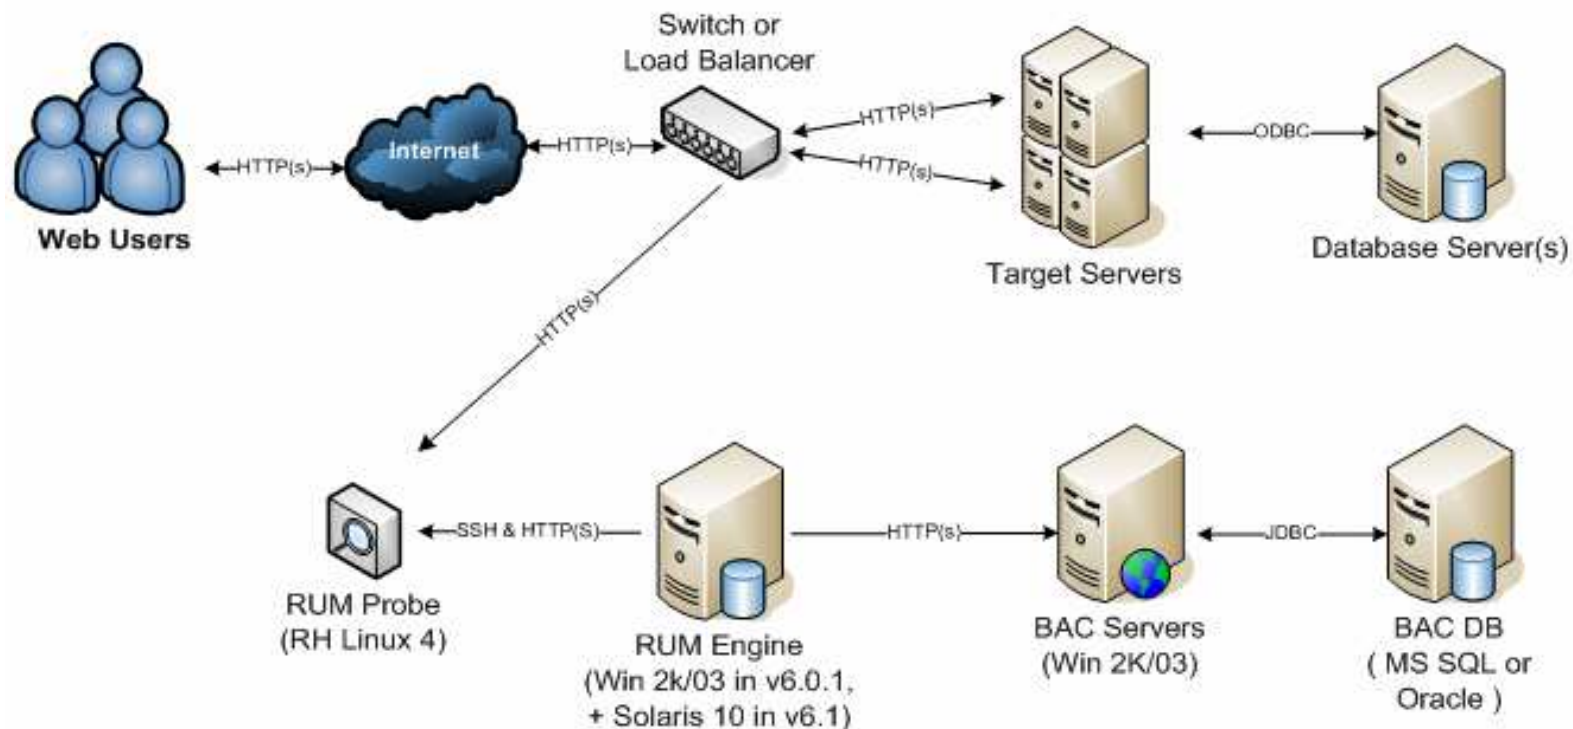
Switch or
Load Balancer

HTTP(s)

Internet

HTTP(s)

Web Users

HTTP(s)

HTTP(s)

Target Servers

ODBC

Database Server(s)

HTTP(s)

SSH & HTTP(S)

HTTP(s)

JDBC

RUM Probe
(RH Linux 4)

RUM Engine
(Win 2k/03 in v6.0.1,
+ Solaris 10 in v6.1)

BAC Servers
(Win 2K/03)

BAC DB
( MS SQL or
Oracle )